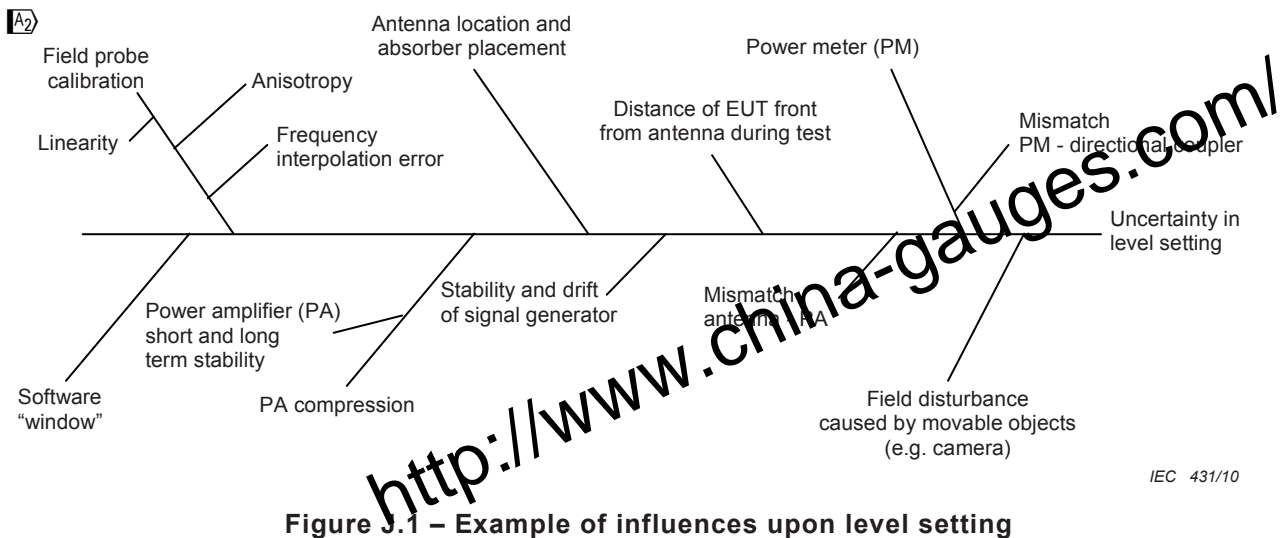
A2

Field probe calibration

Anisotropy

Linearity

Frequency interpolation error

Antenna location and absorber placement

Distance of EUT front from antenna during test

Power meter (PM)

Mismatch PM - directional coupler

Uncertainty in level setting

Software “window”

Power amplifier (PA) short and long term stability

PA compression

Stability and drift of signal generator

Mismatch: antenna - PA

Field disturbance caused by movable objects (e.g. camera)

http://www.china-gauges.com/

IEC 431/10

Figure J.1 – Example of influences upon level setting